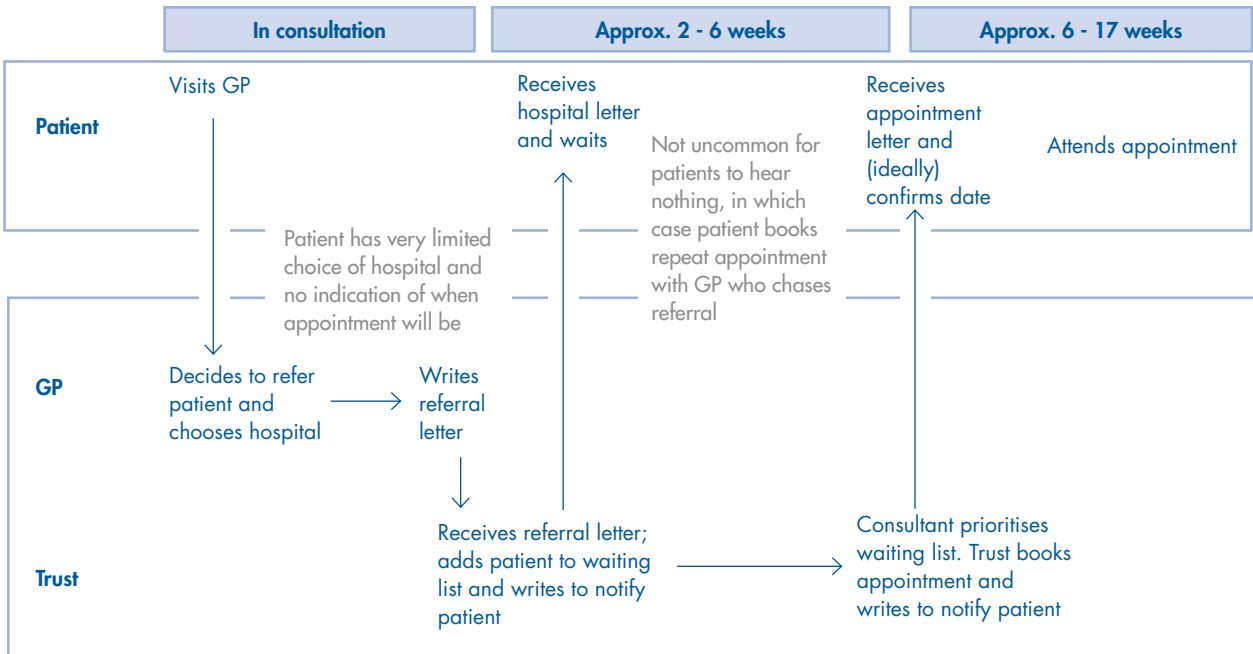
In consultation

Approx. 2 - 6 weeks

Approx. 6 - 17 weeks

Patient

Visits GP

Receives hospital letter and waits

Not uncommon for patients to hear nothing, in which case patient books repeat appointment with GP who chases referral

Receives appointment letter and (ideally) confirms date

Attends appointment

Patient has very limited choice of hospital and no indication of when appointment will be

GP

Decides to refer patient and chooses hospital

Writes referral letter

Trust

Receives referral letter; adds patient to waiting list and writes to notify patient

Consultant prioritises waiting list. Trust books appointment and writes to notify patient